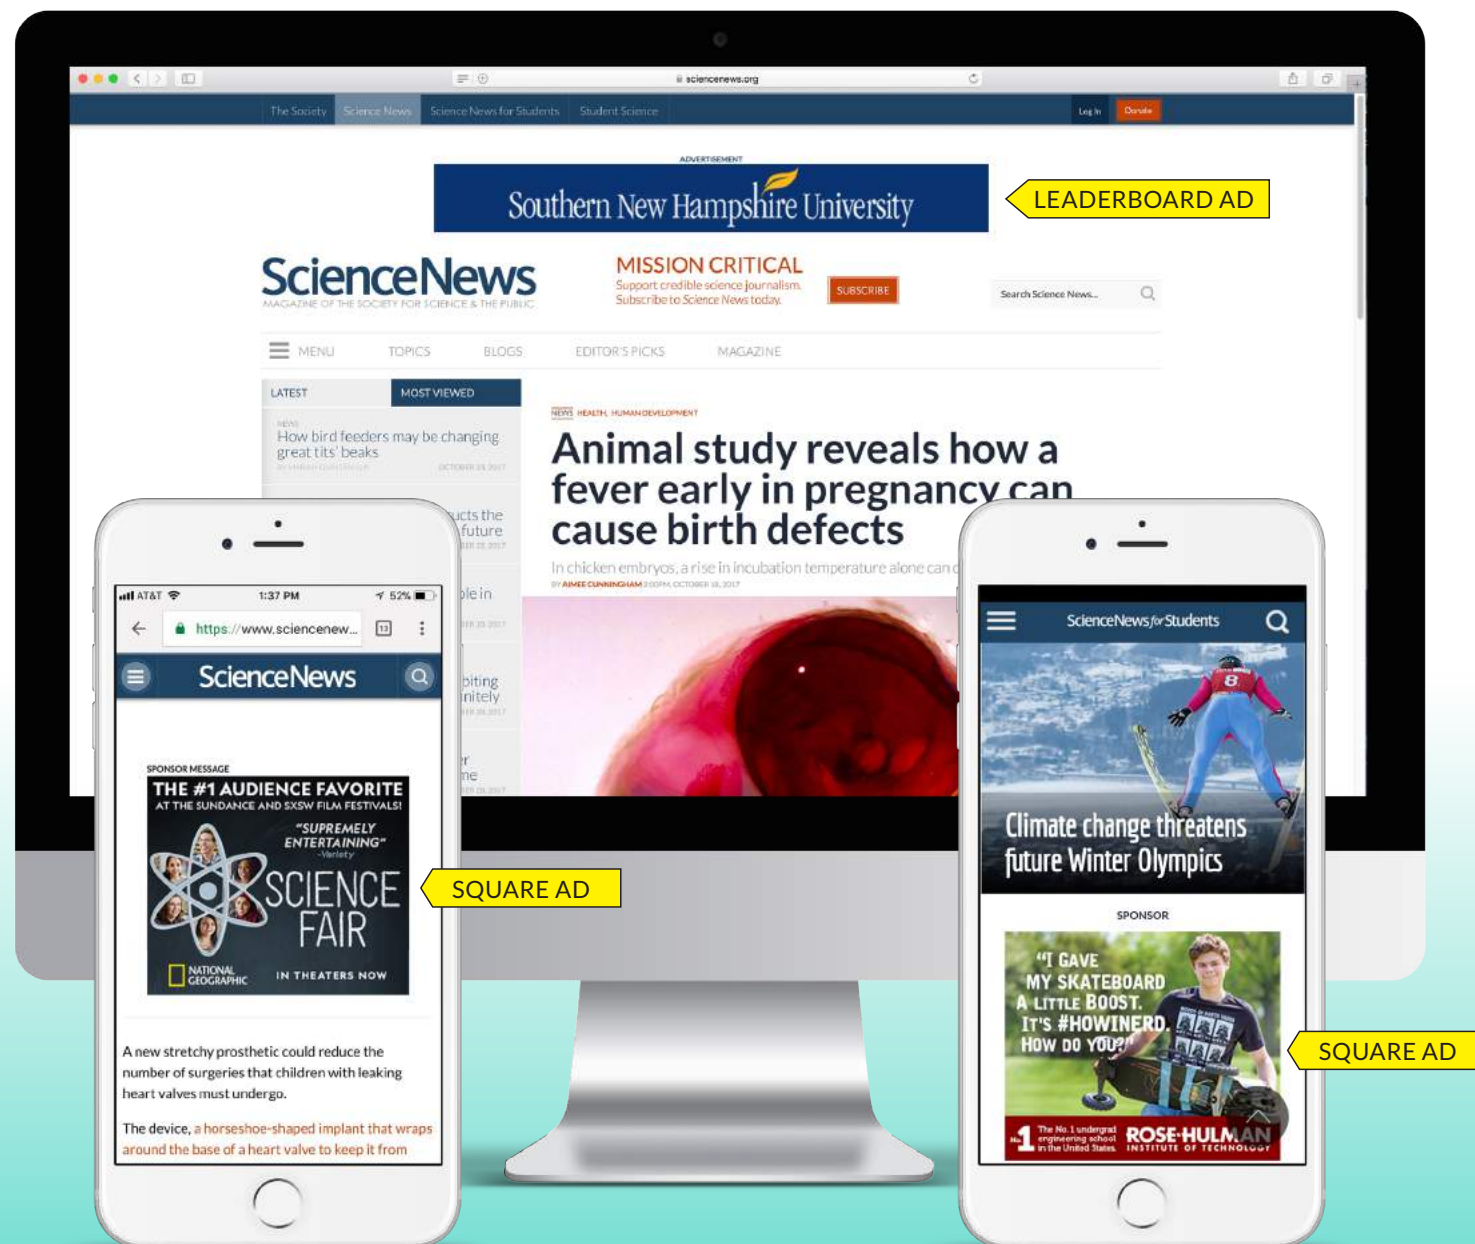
sciencenews.org

The Society | Science News | Science News for Students | Student Science | Log In | Donate

ADVERTISEMENT

Southern New Hampshire University

LEADERBOARD AD

ScienceNews
MAGAZINE OF THE SOCIETY FOR SCIENCE & THE PUBLIC

MISSION CRITICAL
Support credible science journalism.
Subscribe to Science News today.

SUBSCRIBE

Search Science News...

MENU | TOPICS | BLOGS | EDITOR'S PICKS | MAGAZINE

LATEST | MOST VIEWED

NEWS
How bird feeders may be changing great tits' beaks
BY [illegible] OCTOBER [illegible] 2017

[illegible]ucts the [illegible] future

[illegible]ple in

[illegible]biting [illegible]nitely

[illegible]r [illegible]ne

NEWS HEALTH, HUMAN DEVELOPMENT

Animal study reveals how a fever early in pregnancy can cause birth defects

In chicken embryos, a rise in incubation temperature alone can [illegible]
BY AIMEE CUNNINGHAM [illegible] OCTOBER 18, 2017

AT&T 1:37 PM 52%
https://www.sciencenew...

ScienceNews

SPONSOR MESSAGE
THE #1 AUDIENCE FAVORITE
AT THE SUNDANCE AND SXSW FILM FESTIVALS!
"SUPREMELY ENTERTAINING" -Variety
SCIENCE FAIR
NATIONAL GEOGRAPHIC
IN THEATERS NOW

SQUARE AD

A new stretchy prosthetic could reduce the number of surgeries that children with leaking heart valves must undergo.

The device, a horseshoe-shaped implant that wraps around the base of a heart valve to keep it from

ScienceNews for Students

Climate change threatens future Winter Olympics

SPONSOR

"I GAVE MY SKATEBOARD A LITTLE BOOST. IT'S #HOWINERD. HOW DO YOU?"

No.1 The No. 1 undergrad engineering school in the United States. ROSE-HULMAN INSTITUTE OF TECHNOLOGY

SQUARE AD